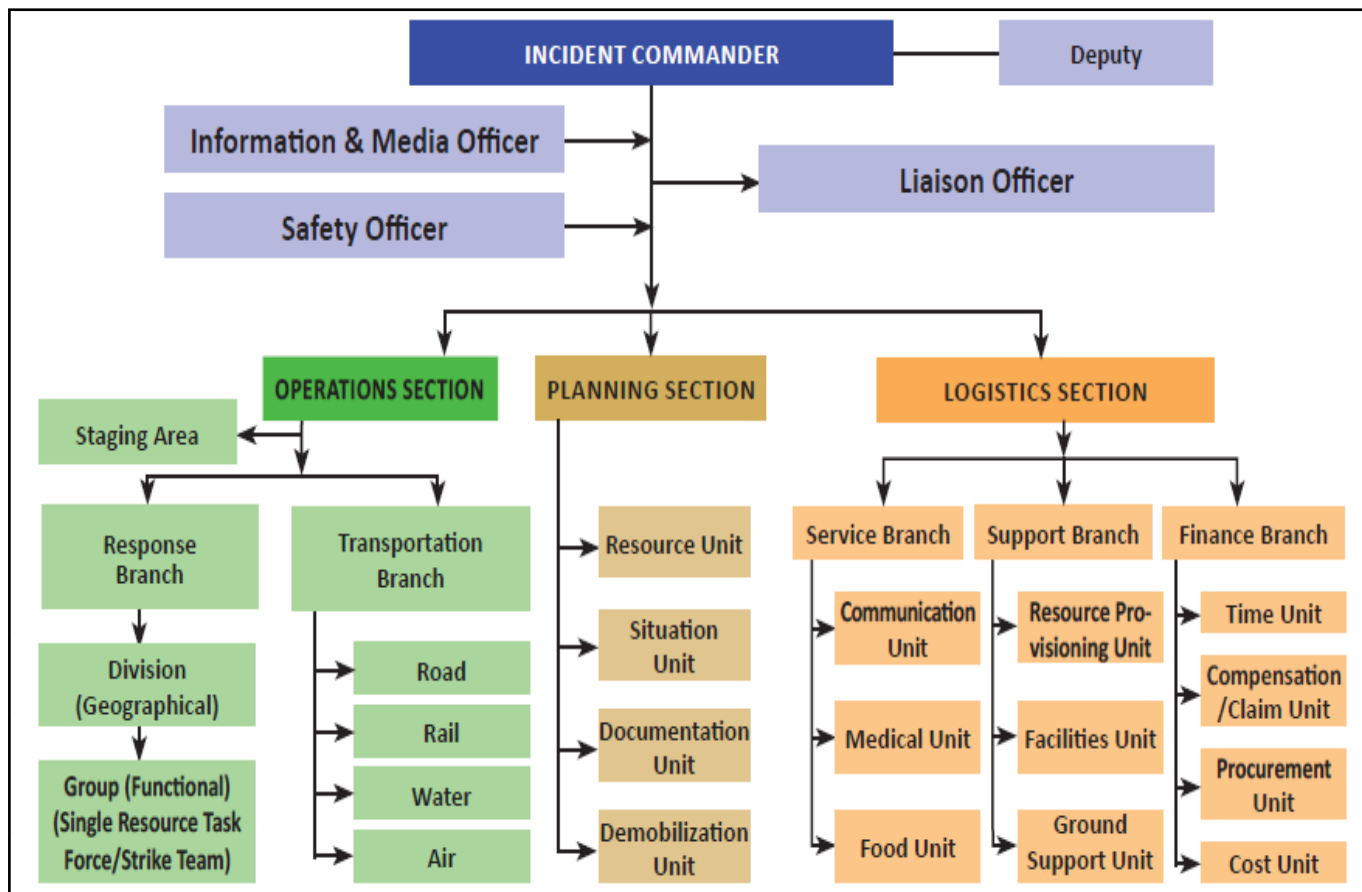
INCIDENT COMMANDER

Deputy

Information & Media Officer

Liaison Officer

Safety Officer

OPERATIONS SECTION

PLANNING SECTION

LOGISTICS SECTION

Staging Area

Response Branch

Transportation Branch

Division (Geographical)

Group (Functional) (Single Resource Task Force/Strike Team)

Road

Rail

Water

Air

Resource Unit

Situation Unit

Documentation Unit

Demobilization Unit

Service Branch

Support Branch

Finance Branch

Communication Unit

Medical Unit

Food Unit

Resource Provisioning Unit

Facilities Unit

Ground Support Unit

Time Unit

Compensation /Claim Unit

Procurement Unit

Cost Unit